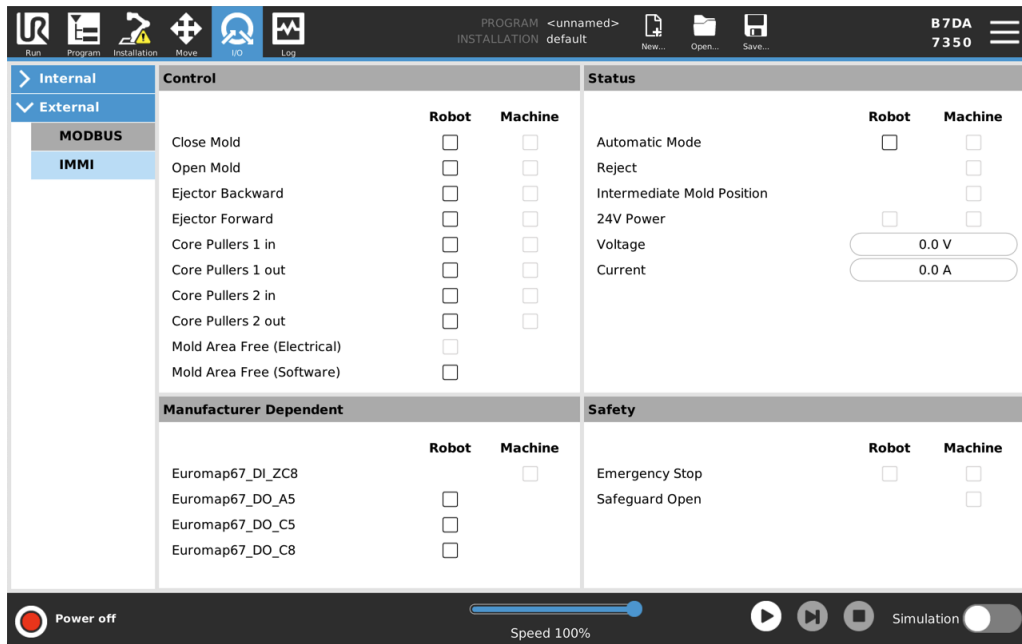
Run Program Installation Move I/O Log

PROGRAM <unnamed>
INSTALLATION default

New... Open... Save...

B7DA
7350

Internal
External
MODBUS
IMMI

Control

| | Robot | Machine |
|---|---|---|
| Close Mold | | |
| Open Mold | | |
| Ejector Backward | | |
| Ejector Forward | | |
| Core Pullers 1 in | | |
| Core Pullers 1 out | | |
| Core Pullers 2 in | | |
| Core Pullers 2 out | | |
| Mold Area Free (Electrical) | | |
| Mold Area Free (Software) | | |

Status

| | Robot | Machine |
|---|---|---|
| Automatic Mode | | |
| Reject | | |
| Intermediate Mold Position | | |
| 24V Power | | |
| Voltage | 0.0 V | |
| Current | 0.0 A | |

Manufacturer Dependent

| | Robot | Machine |
|---|---|---|
| Euromap67_DI_ZC8 | | |
| Euromap67_DO_A5 | | |
| Euromap67_DO_C5 | | |
| Euromap67_DO_C8 | | |

Safety

| | Robot | Machine |
|---|---|---|
| Emergency Stop | | |
| Safeguard Open | | |

Power off

Speed 100%

Simulation